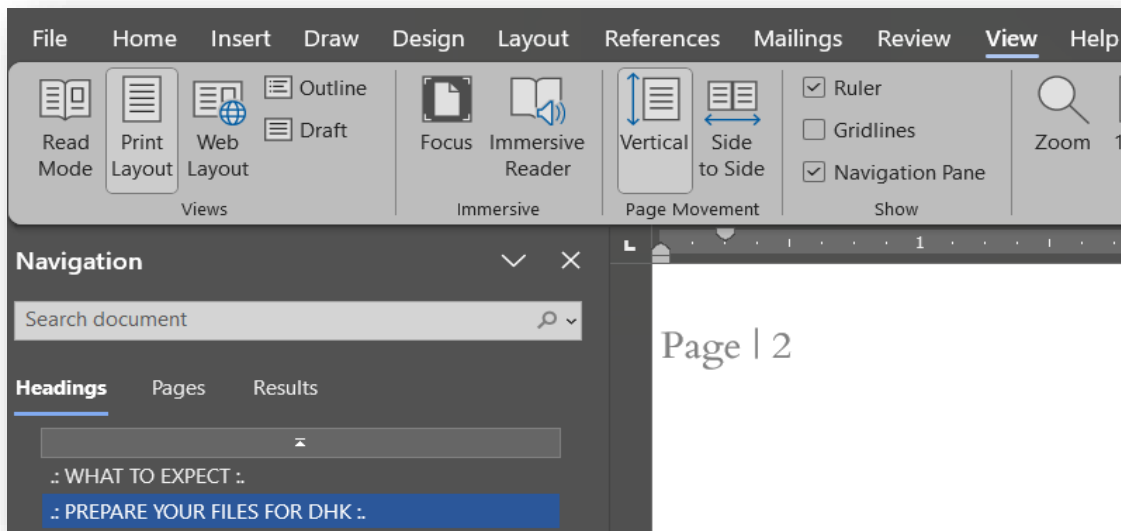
File Home Insert Draw Design Layout References Mailings Review View Help

Read Mode
Print Layout
Web Layout
Outline
Draft
Views

Focus
Immersive Reader
Immersive

Vertical
Side to Side
Page Movement

Ruler
Gridlines
Navigation Pane
Show

Zoom

Navigation

Search document

Headings Pages Results

.: WHAT TO EXPECT :.
.: PREPARE YOUR FILES FOR DHK :.

1

Page | 2